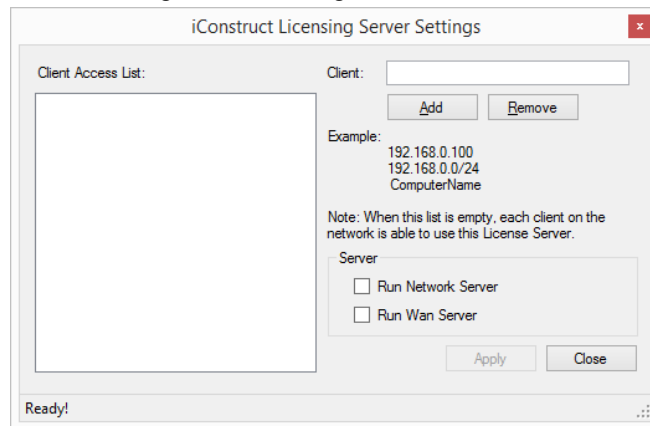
iConstruct Licensing Server Settings

x

Client Access List:

Client:

Add

Remove

Example:
192.168.0.100
192.168.0.0/24
ComputerName

Note: When this list is empty, each client on the network is able to use this License Server.

Server

Run Network Server

Run Wan Server

Apply

Close

Ready!